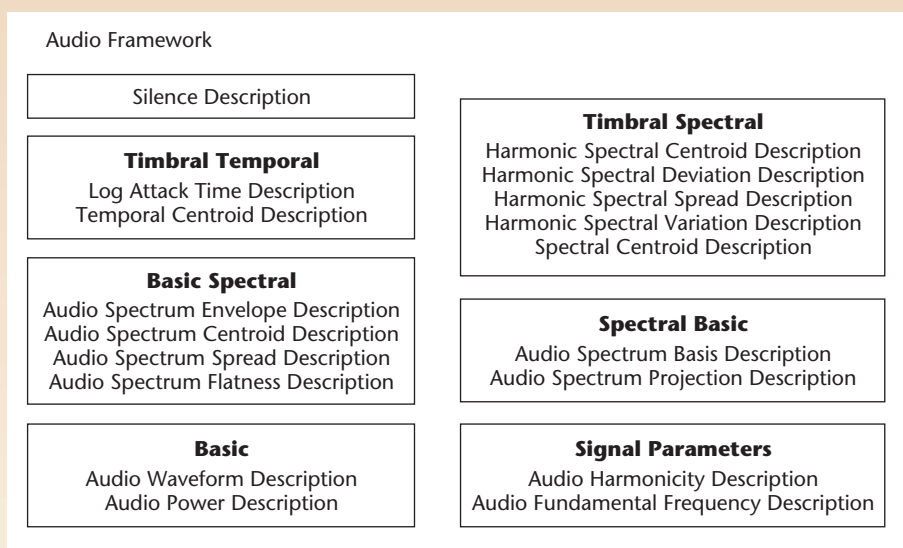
Audio Framework

Silence Description

**Timbral Temporal**
Log Attack Time Description
Temporal Centroid Description

**Basic Spectral**
Audio Spectrum Envelope Description
Audio Spectrum Centroid Description
Audio Spectrum Spread Description
Audio Spectrum Flatness Description

**Basic**
Audio Waveform Description
Audio Power Description

**Timbral Spectral**
Harmonic Spectral Centroid Description
Harmonic Spectral Deviation Description
Harmonic Spectral Spread Description
Harmonic Spectral Variation Description
Spectral Centroid Description

**Spectral Basic**
Audio Spectrum Basis Description
Audio Spectrum Projection Description

**Signal Parameters**
Audio Harmonicity Description
Audio Fundamental Frequency Description